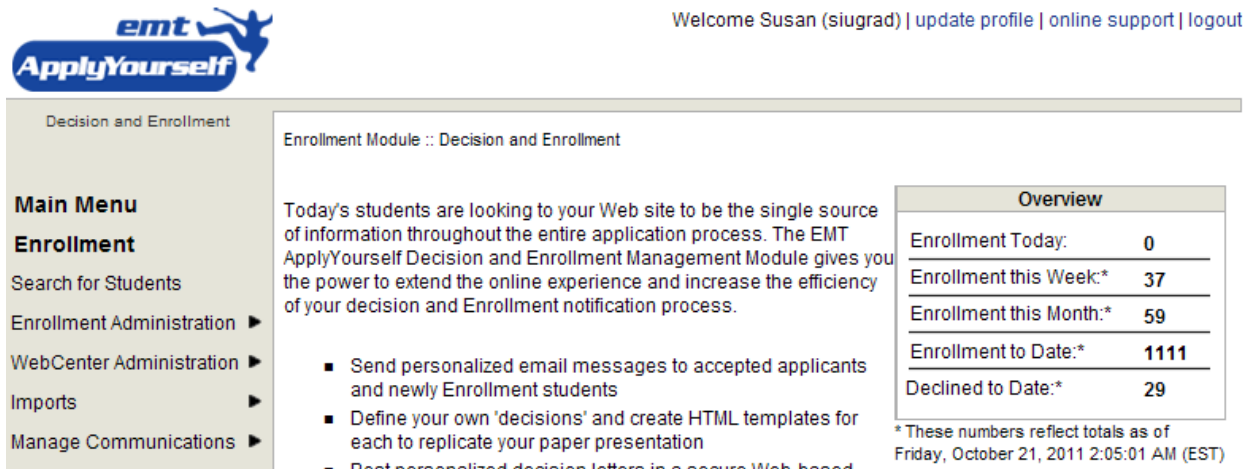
emt
ApplyYourself

Welcome Susan (siugrad) | update profile | online support | logout

Decision and Enrollment

Main Menu
Enrollment
Search for Students
Enrollment Administration ▶
WebCenter Administration ▶
Imports ▶
Manage Communications ▶

Enrollment Module :: Decision and Enrollment

Today's students are looking to your Web site to be the single source of information throughout the entire application process. The EMT ApplyYourself Decision and Enrollment Management Module gives you the power to extend the online experience and increase the efficiency of your decision and Enrollment notification process.

- Send personalized email messages to accepted applicants and newly Enrollment students
- Define your own 'decisions' and create HTML templates for each to replicate your paper presentation
- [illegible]

| Overview | |
|---|---|
| Enrollment Today: | 0 |
| Enrollment this Week:* | 37 |
| Enrollment this Month:* | 59 |
| Enrollment to Date:* | 1111 |
| Declined to Date:* | 29 |

* These numbers reflect totals as of Friday, October 21, 2011 2:05:01 AM (EST)